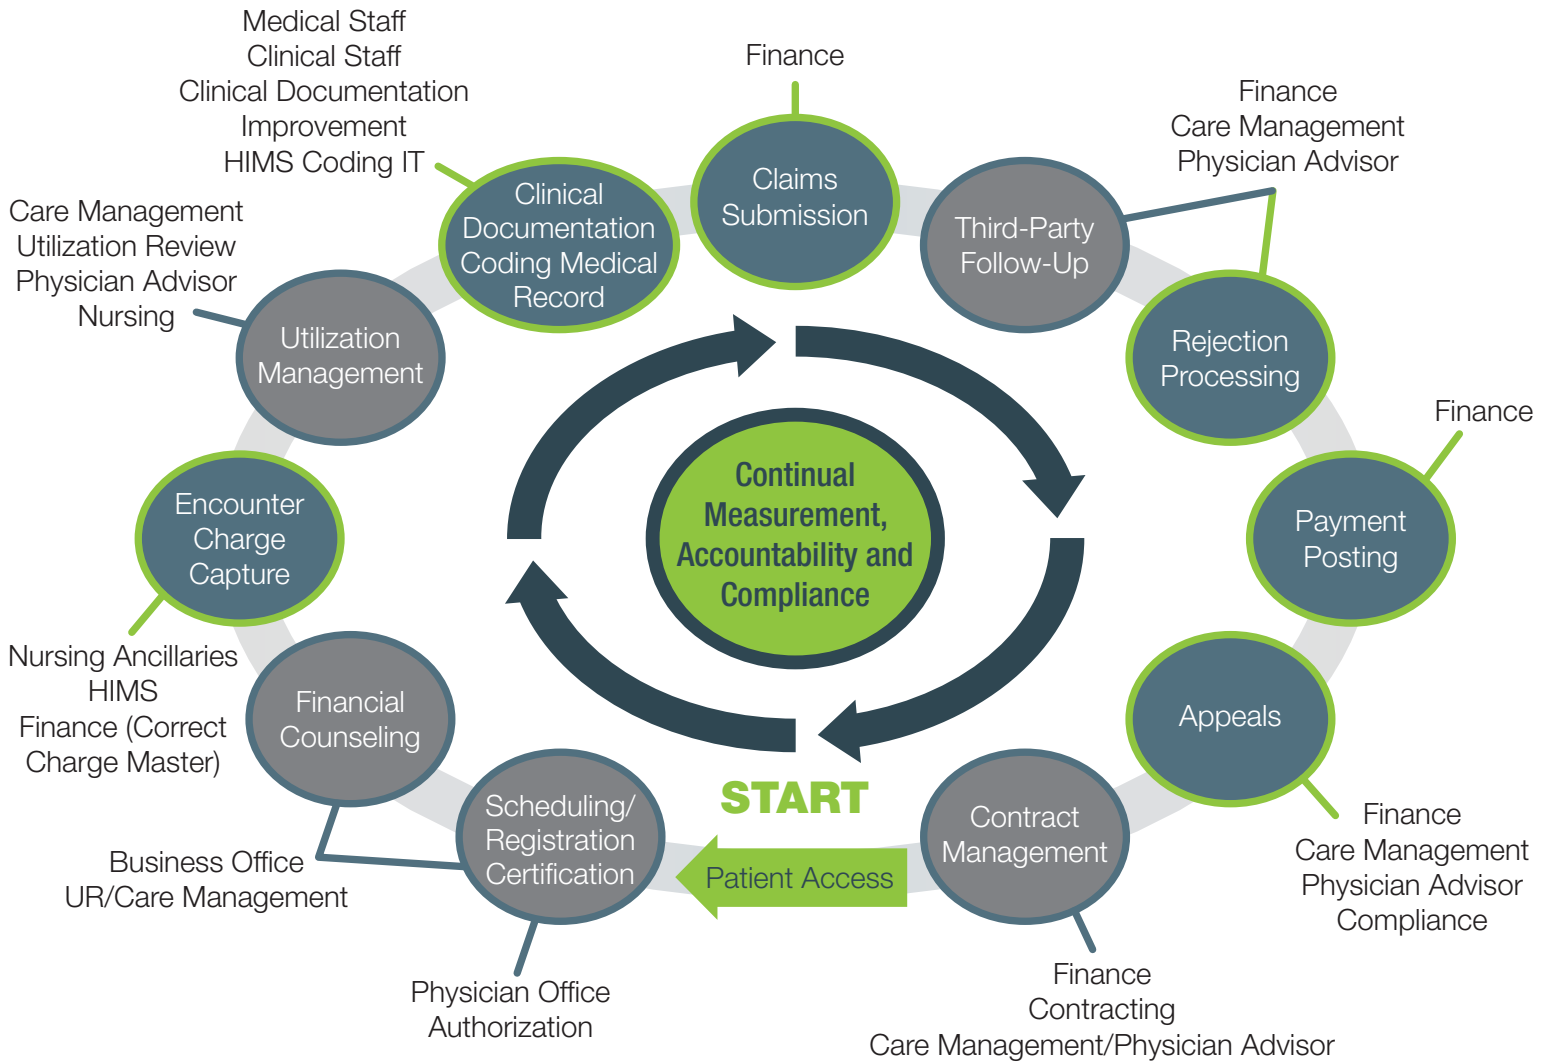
Medical Staff
Clinical Staff
Clinical Documentation Improvement
HIMS Coding IT

Finance

Finance
Care Management
Physician Advisor

Care Management
Utilization Review
Physician Advisor
Nursing

Clinical Documentation Coding Medical Record

Claims Submission

Third-Party Follow-Up

Rejection Processing

Finance

Utilization Management

Encounter Charge Capture

Continual Measurement, Accountability and Compliance

Payment Posting

Nursing Ancillaries
HIMS
Finance (Correct Charge Master)

Financial Counseling

Appeals

START

Scheduling/ Registration Certification

Patient Access

Contract Management

Finance
Care Management
Physician Advisor
Compliance

Business Office
UR/Care Management

Physician Office
Authorization

Finance
Contracting
Care Management/Physician Advisor